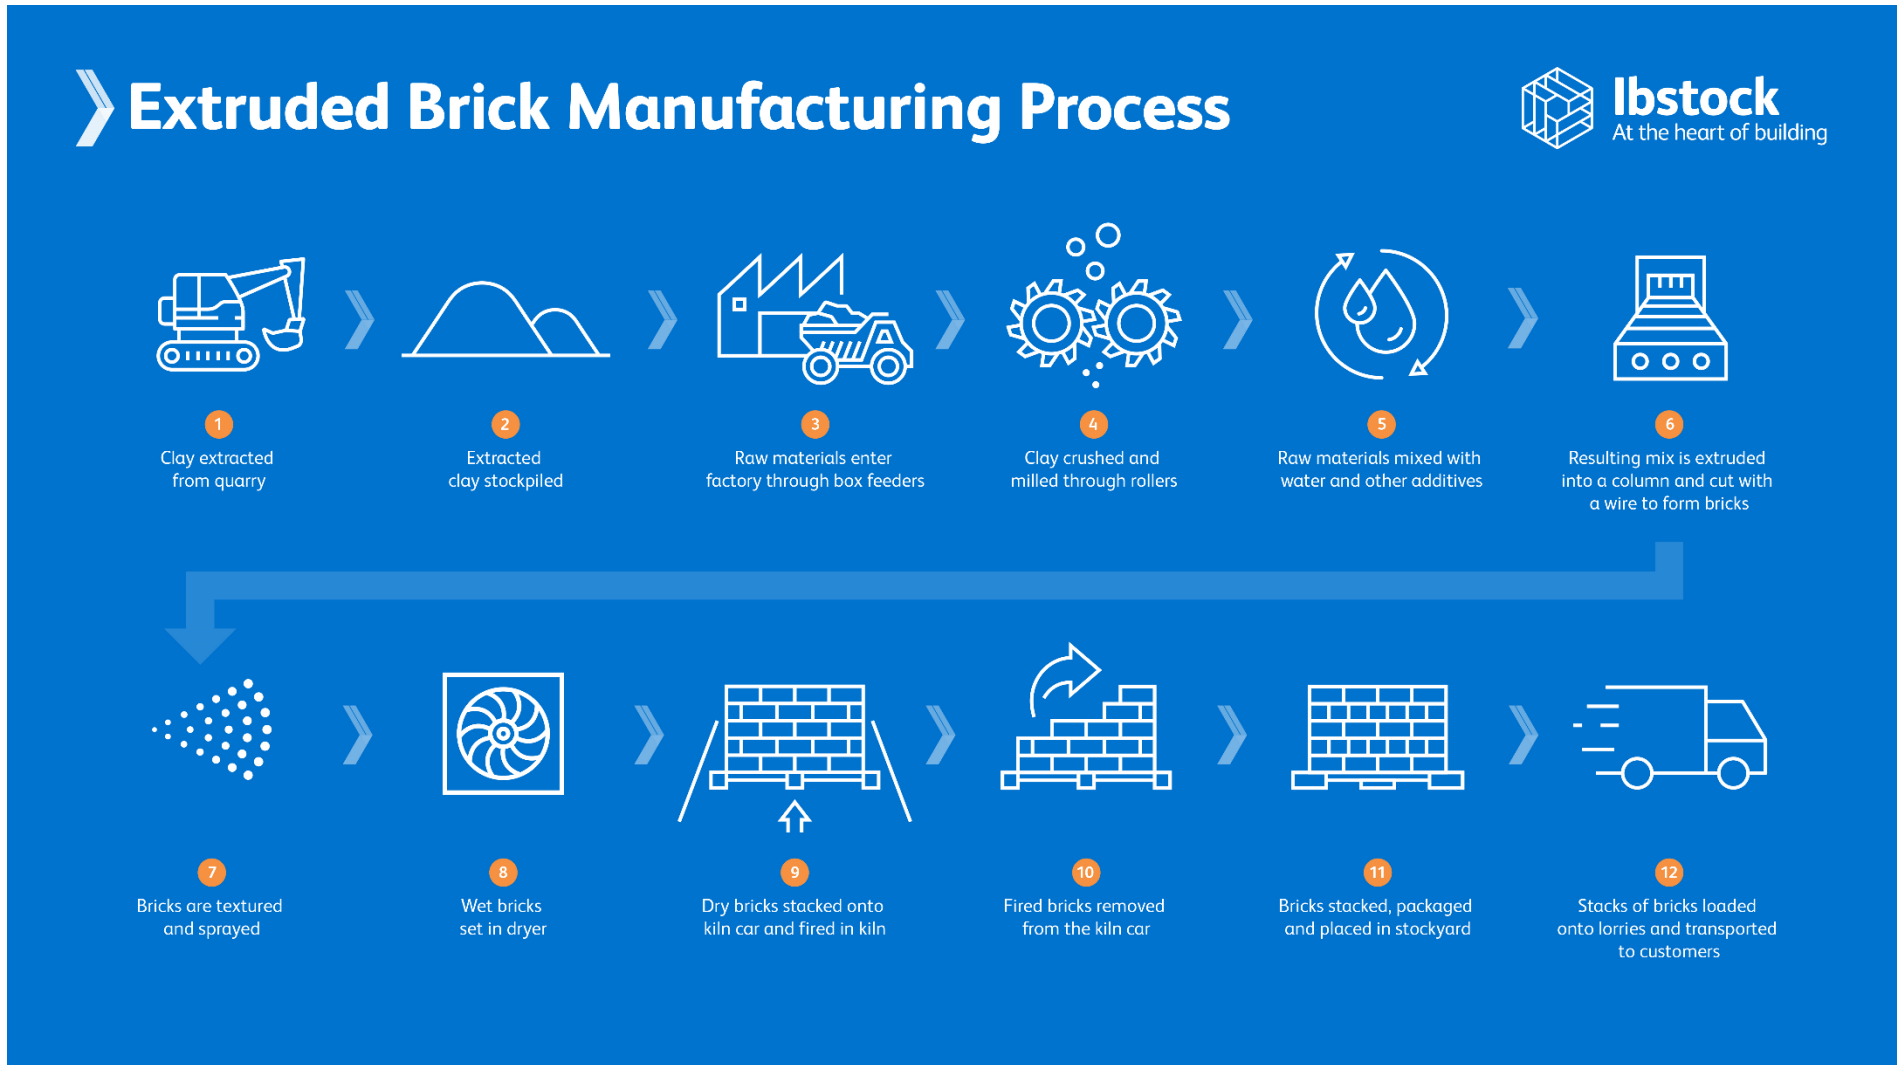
Extruded Brick Manufacturing Process

Ibstock
At the heart of building

1
Clay extracted from quarry

2
Extracted clay stockpiled

3
Raw materials enter factory through box feeders

4
Clay crushed and milled through rollers

5
Raw materials mixed with water and other additives

6
Resulting mix is extruded into a column and cut with a wire to form bricks

7
Bricks are textured and sprayed

8
Wet bricks set in dryer

9
Dry bricks stacked onto kiln car and fired in kiln

10
Fired bricks removed from the kiln car

11
Bricks stacked, packaged and placed in stockyard

12
Stacks of bricks loaded onto lorries and transported to customers